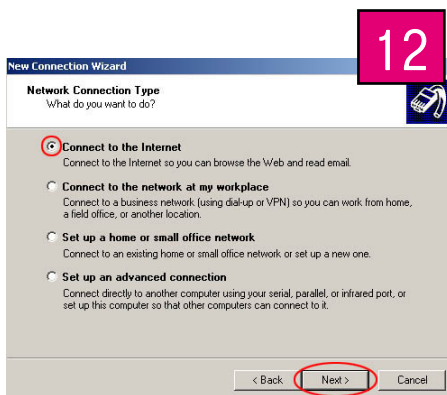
12

New Connection Wizard

Network Connection Type
What do you want to do?

Connect to the Internet
Connect to the Internet so you can browse the Web and read email.

Connect to the network at my workplace
Connect to a business network (using dial-up or VPN) so you can work from home, a field office, or another location.

Set up a home or small office network
Connect to an existing home or small office network or set up a new one.

Set up an advanced connection
Connect directly to another computer using your serial, parallel, or infrared port, or set up this computer so that other computers can connect to it.

< Back
Next >
Cancel